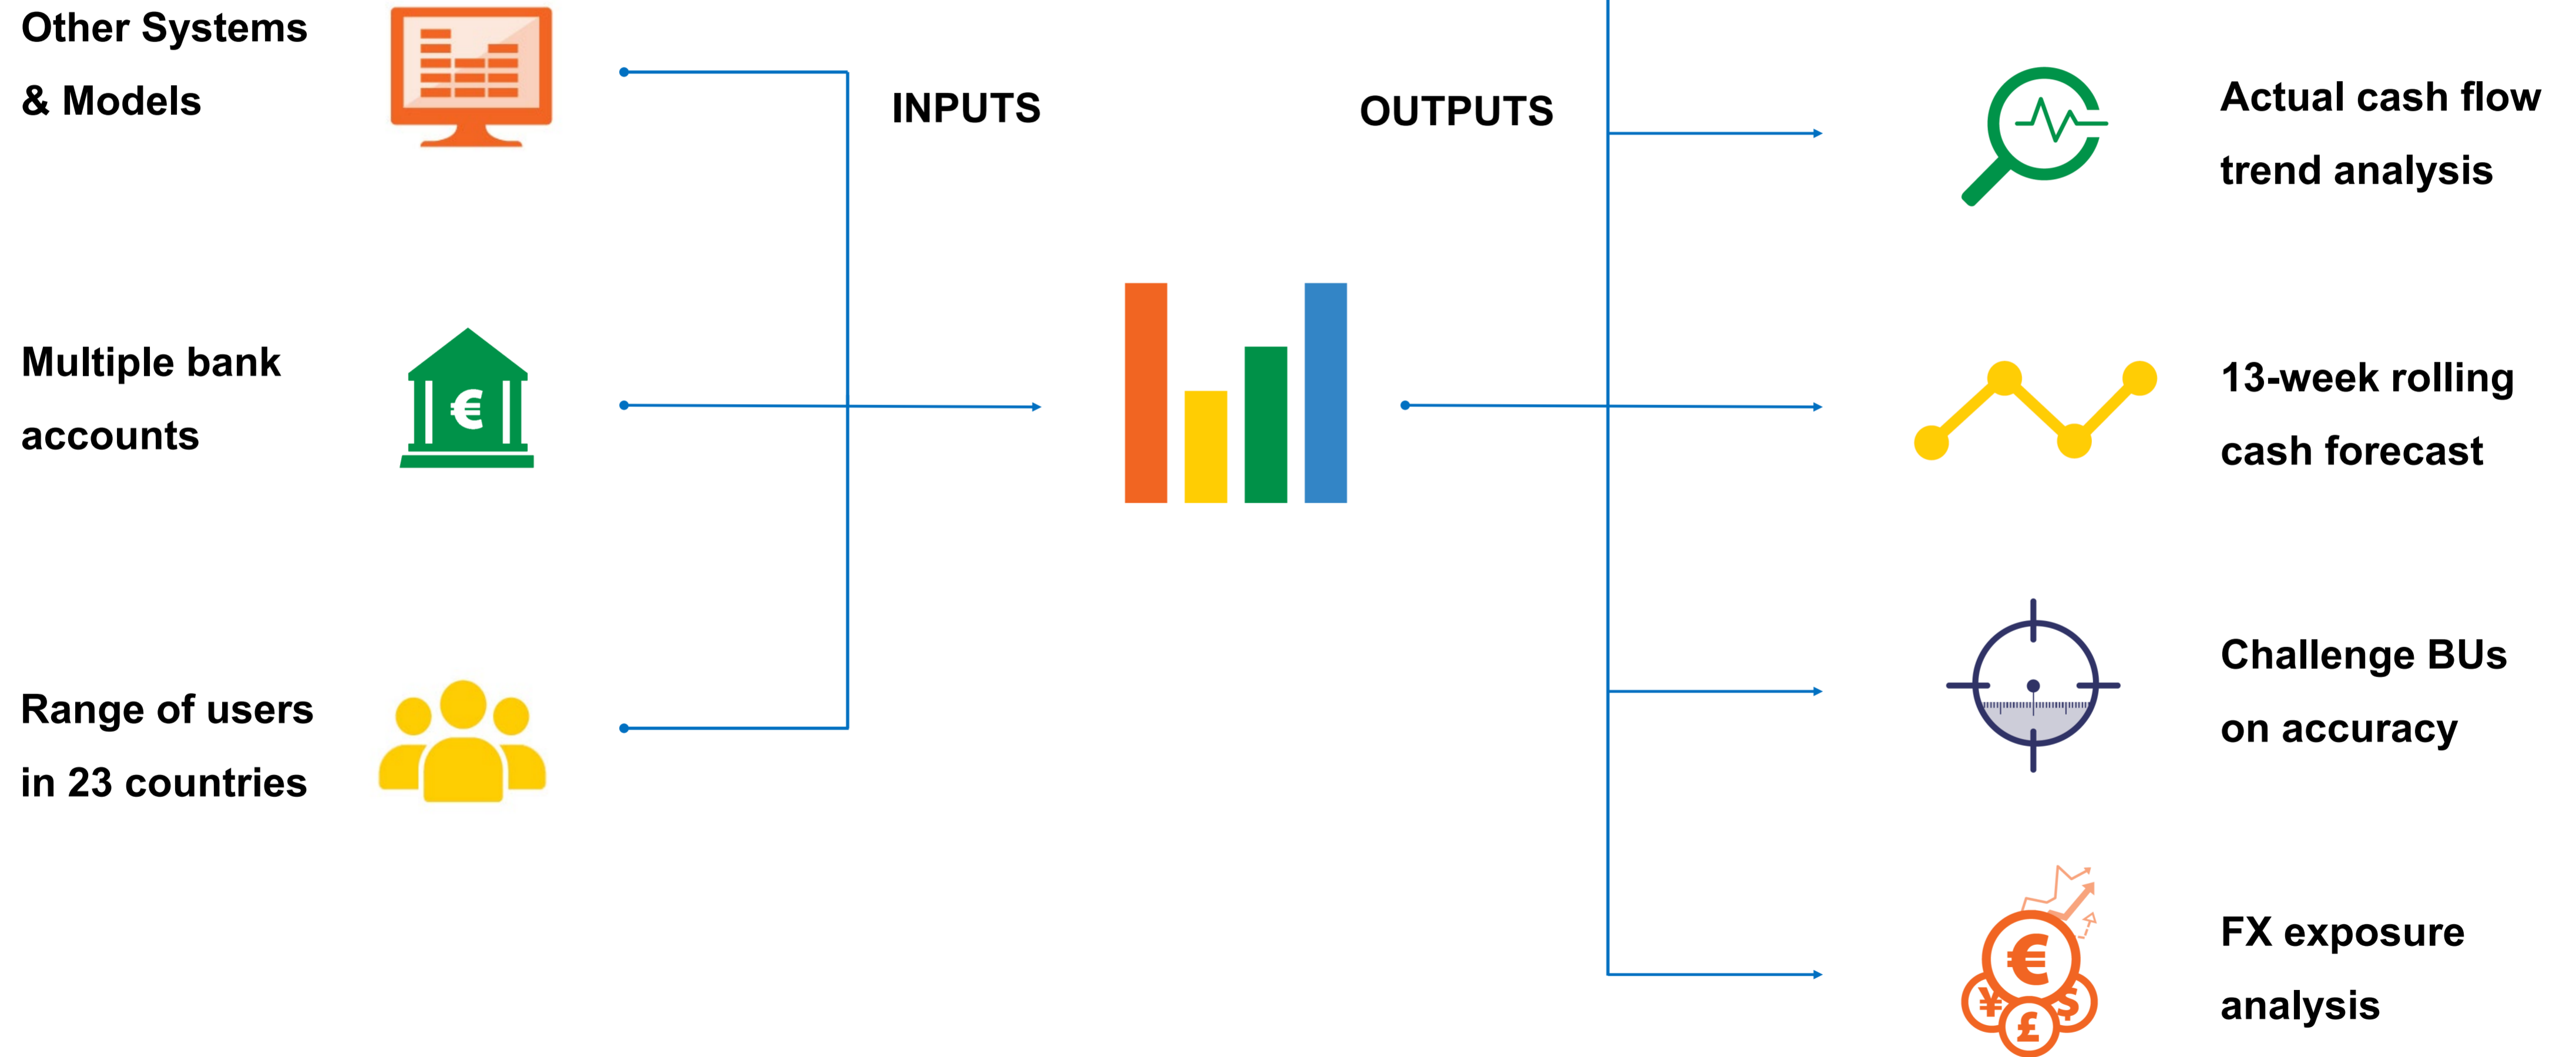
Other Systems & Models

Multiple bank accounts

Range of users in 23 countries

INPUTS

OUTPUTS

Actual cash flow trend analysis

13-week rolling cash forecast

Challenge BUs on accuracy

FX exposure analysis